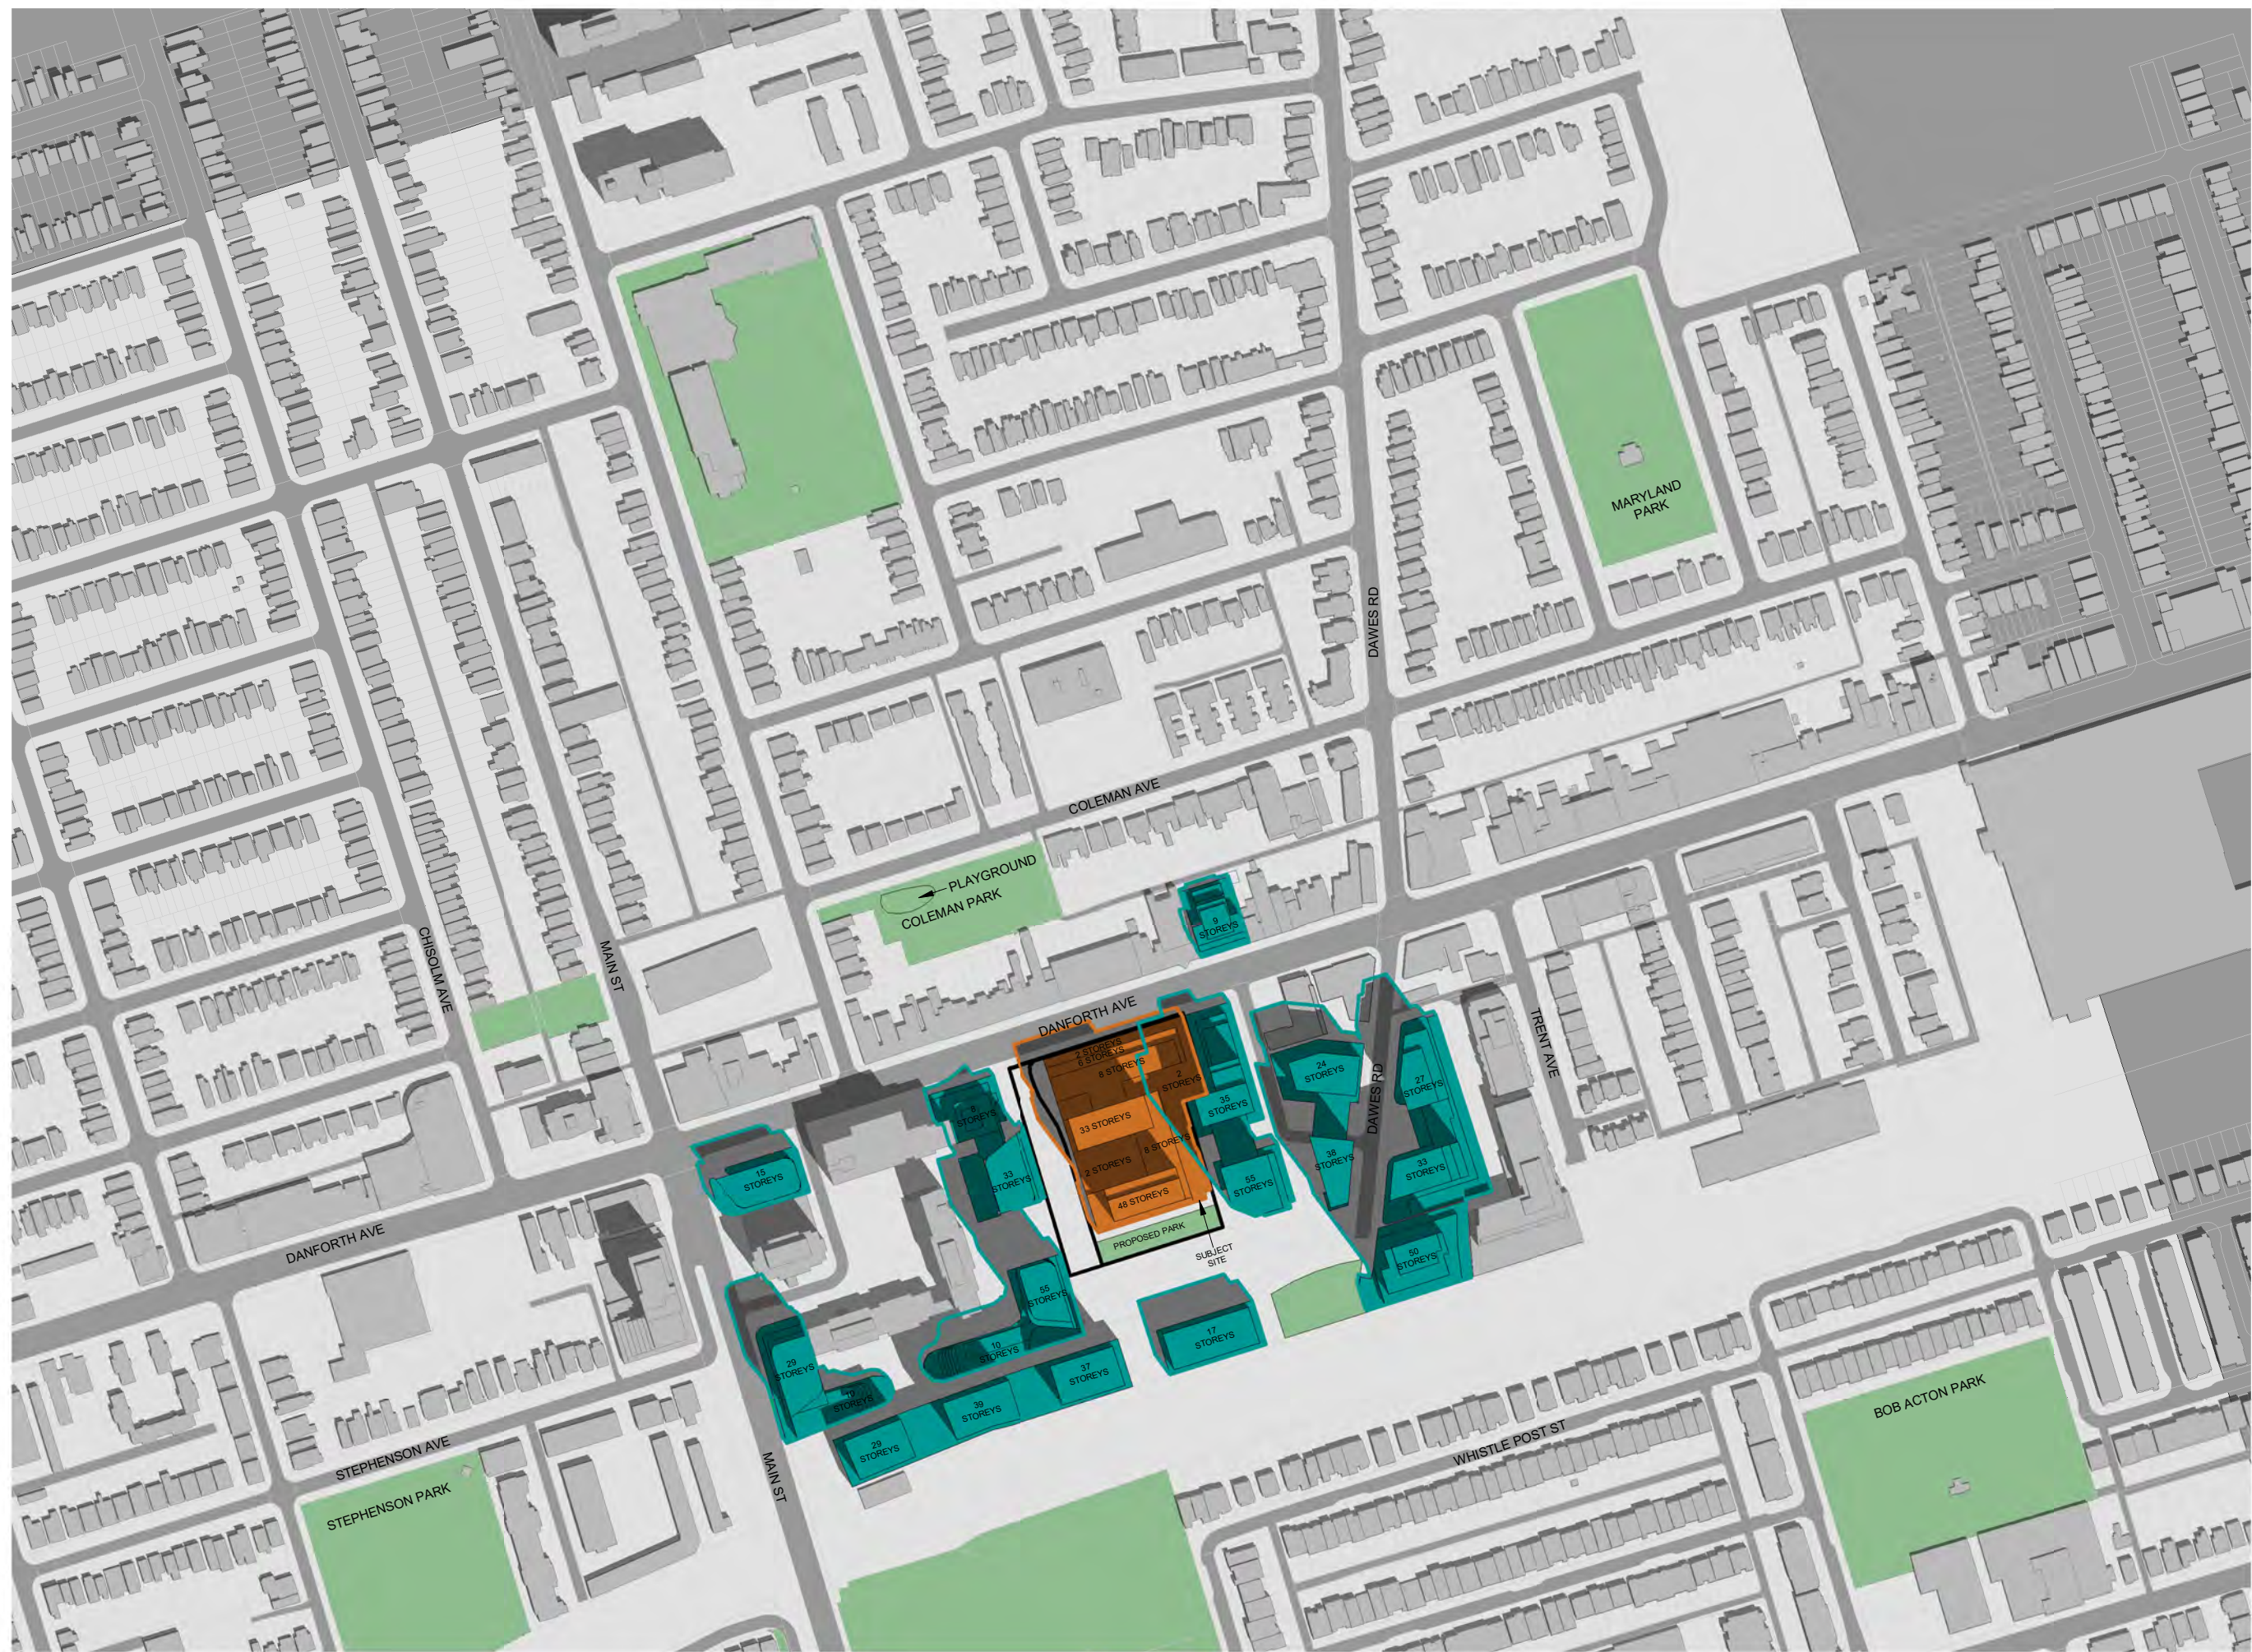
MARYLAND PARK

DAWES RD

COLEMAN AVE

PLAYGROUND

COLEMAN PARK

9 STOREYS

CHISOLM AVE

MAIN ST

DANFORTH AVE

2 STOREYS

6 STOREYS

8 STOREYS

2 STOREYS

33 STOREYS

6 STOREYS

2 STOREYS

48 STOREYS

PROPOSED PARK

SUBJECT SITE

35 STOREYS

55 STOREYS

24 STOREYS

36 STOREYS

DAWES RD

27 STOREYS

33 STOREYS

50 STOREYS

TRENT AVE

8 STOREYS

33 STOREYS

15 STOREYS

DANFORTH AVE

55 STOREYS

10 STOREYS

37 STOREYS

17 STOREYS

29 STOREYS

10 STOREYS

39 STOREYS

29 STOREYS

STEPHENSON AVE

STEPHENSON PARK

MAIN ST

WHISTLE POST ST

BOB ACTON PARK